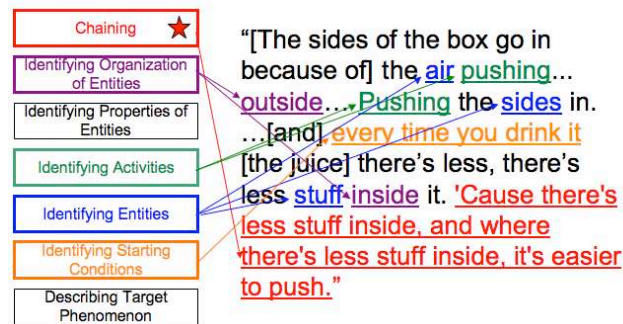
Chaining

Identifying Organization of Entities

Identifying Properties of Entities

Identifying Activities

Identifying Entities

Identifying Starting Conditions

Describing Target Phenomenon

"[The sides of the box go in because of] the air pushing... outside... Pushing the sides in. ...[and] every time you drink it [the juice] there's less, there's less stuff inside it. 'Cause there's less stuff inside, and where there's less stuff inside, it's easier to push."